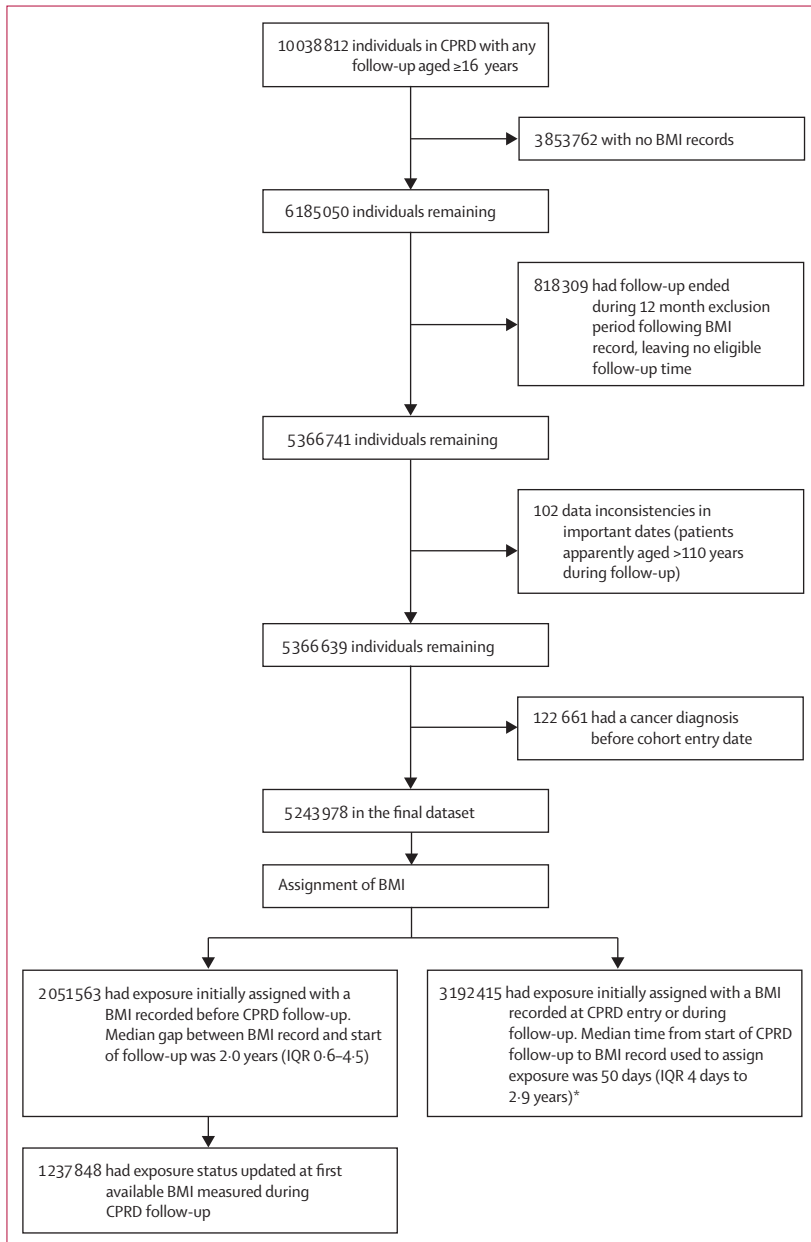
10 038 812 individuals in CPRD with any follow-up aged ≥16 years

3 853 762 with no BMI records

6 185 050 individuals remaining

818 309 had follow-up ended during 12 month exclusion period following BMI record, leaving no eligible follow-up time

5 366 741 individuals remaining

102 data inconsistencies in important dates (patients apparently aged >110 years during follow-up)

5 366 639 individuals remaining

122 661 had a cancer diagnosis before cohort entry date

5 243 978 in the final dataset

Assignment of BMI

2 051 563 had exposure initially assigned with a BMI recorded before CPRD follow-up. Median gap between BMI record and start of follow-up was 2·0 years (IQR 0·6–4·5)

3 192 415 had exposure initially assigned with a BMI recorded at CPRD entry or during follow-up. Median time from start of CPRD follow-up to BMI record used to assign exposure was 50 days (IQR 4 days to 2·9 years)*

1 237 848 had exposure status updated at first available BMI measured during CPRD follow-up